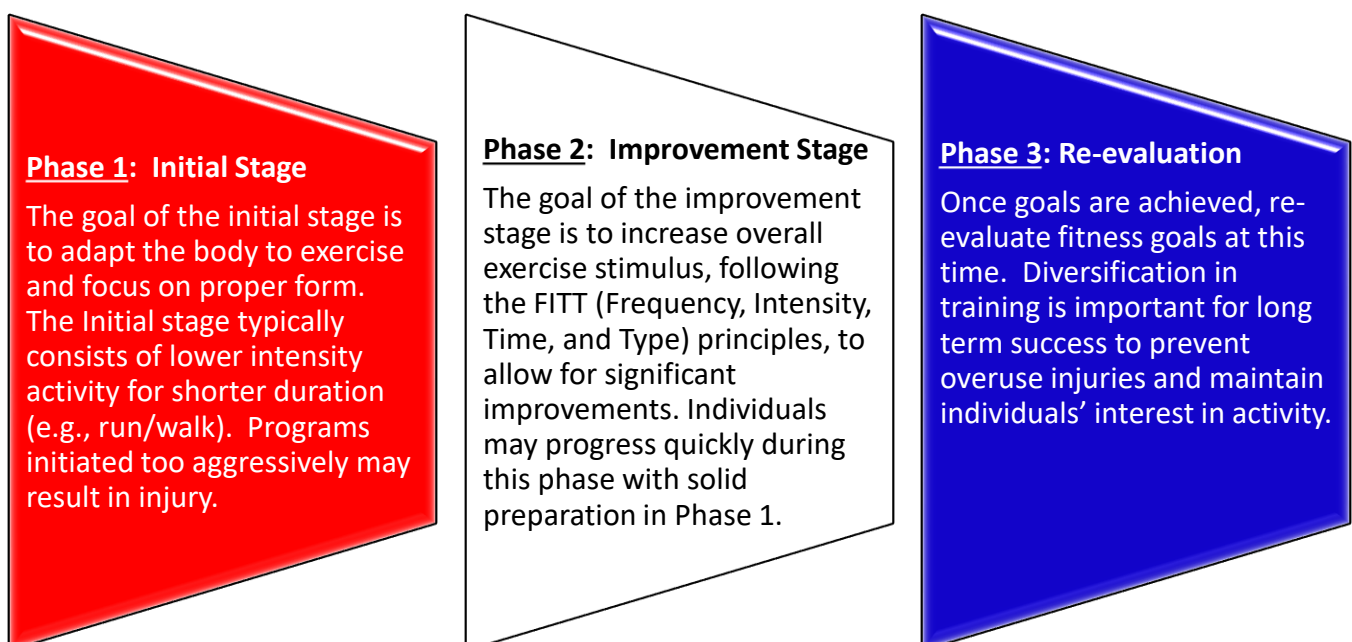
Phase 1: Initial Stage

The goal of the initial stage is to adapt the body to exercise and focus on proper form. The Initial stage typically consists of lower intensity activity for shorter duration (e.g., run/walk). Programs initiated too aggressively may result in injury.

Phase 2: Improvement Stage

The goal of the improvement stage is to increase overall exercise stimulus, following the FITT (Frequency, Intensity, Time, and Type) principles, to allow for significant improvements. Individuals may progress quickly during this phase with solid preparation in Phase 1.

Phase 3: Re-evaluation

Once goals are achieved, re-evaluate fitness goals at this time. Diversification in training is important for long term success to prevent overuse injuries and maintain individuals' interest in activity.